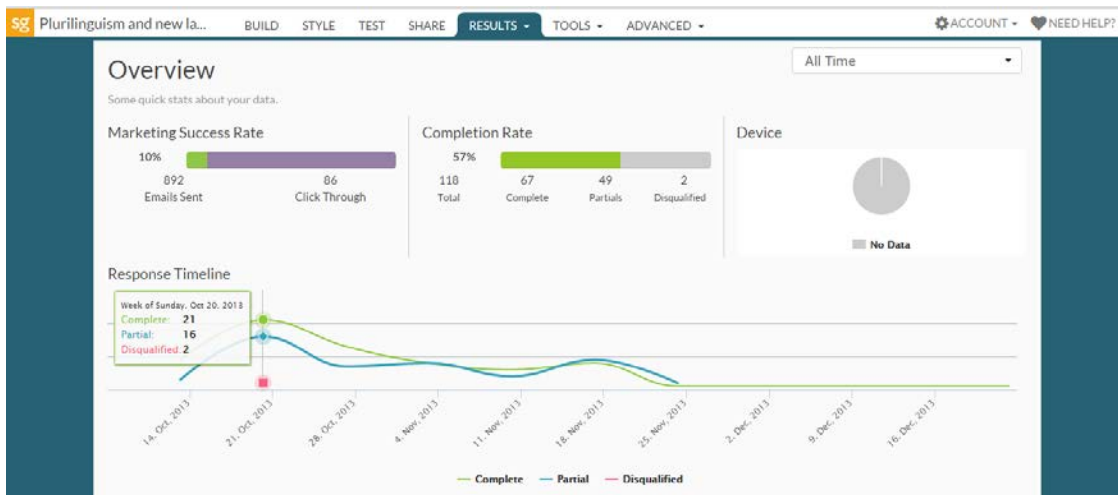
sg Plurilinguism and new la... BUILD STYLE TEST SHARE RESULTS ▾ TOOLS ▾ ADVANCED ▾ ACCOUNT ▾ NEED HELP?

Overview

All Time

Some quick stats about your data.

Marketing Success Rate

10%

892
Emails Sent

86
Click Through

Completion Rate

57%

118
Total

67
Complete

49
Partials

2
Disqualified

Device

No Data

Response Timeline

Week of Sunday, Oct 20, 2013
Complete: 21
Partial: 16
Disqualified: 2

14. Oct. 2013
21. Oct. 2013
28. Oct. 2013
4. Nov. 2013
11. Nov. 2013
18. Nov. 2013
25. Nov. 2013
2. Dec. 2013
9. Dec. 2013
16. Dec. 2013

Complete Partial Disqualified